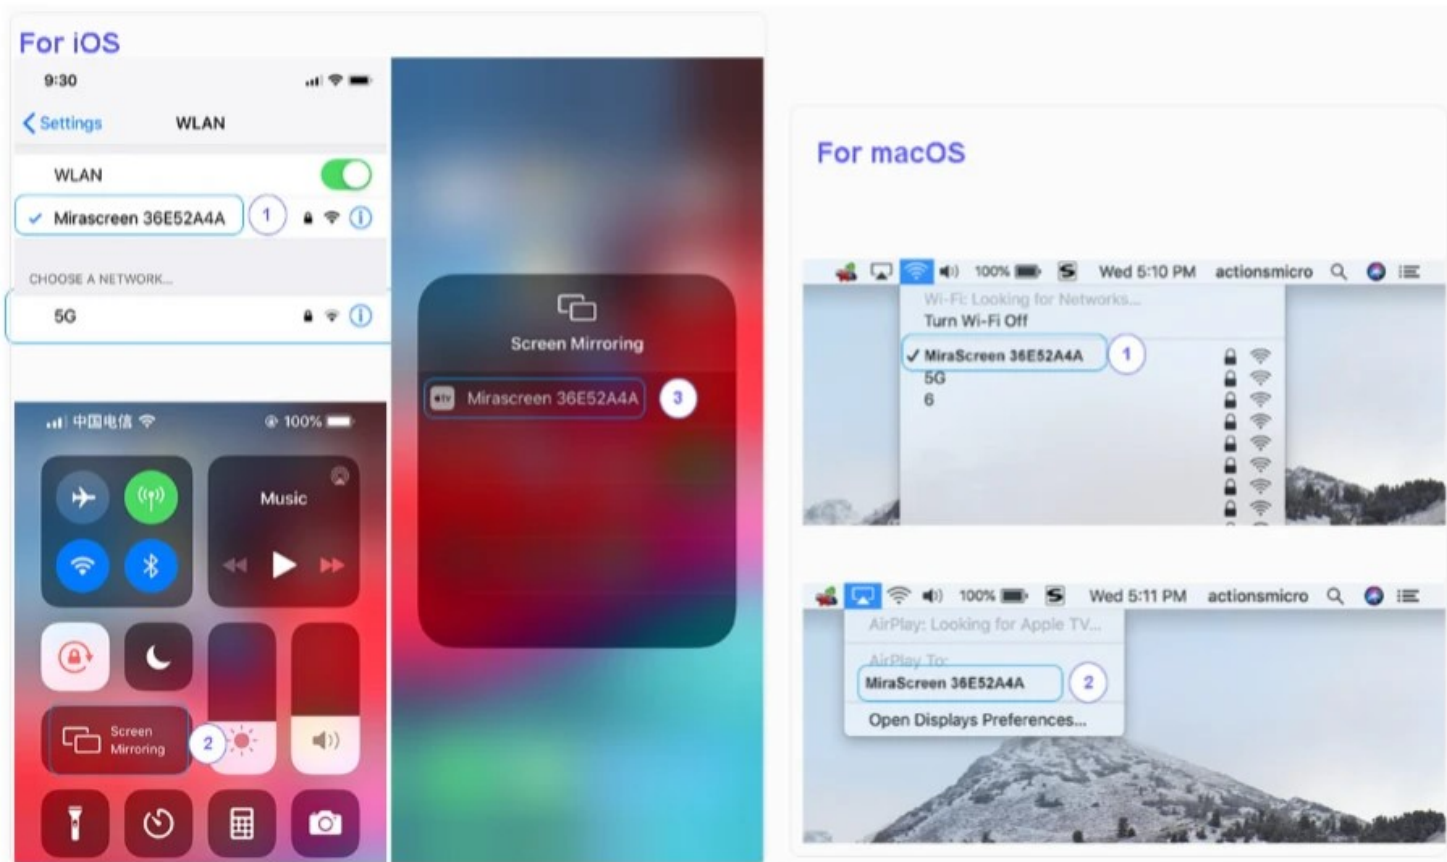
For iOS

9:30

Settings WLAN

WLAN

✓ Mirascreen 36E52A4A 1

CHOOSE A NETWORK...

5G

中国电信 100%

Music

Screen Mirroring 2

Screen Mirroring

tv Mirascreen 36E52A4A 3

For macOS

100% Wed 5:10 PM actionsmicro

Wi-Fi: Looking for Networks...
Turn Wi-Fi Off

✓ MiraScreen 36E52A4A 1
5G
6

100% Wed 5:11 PM actionsmicro

AirPlay: Looking for Apple TV...

AirPlay To:
MiraScreen 36E52A4A 2
Open Displays Preferences...